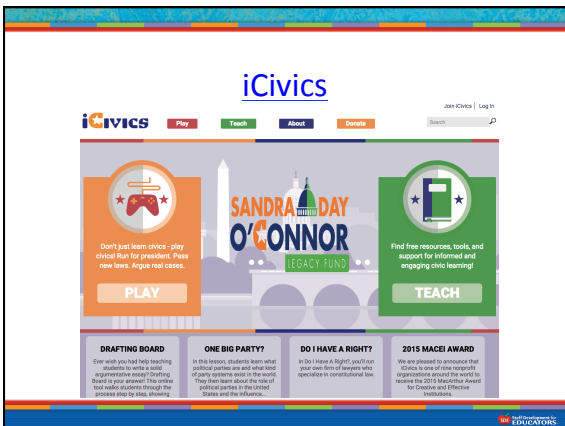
iCivics

Join iCivics | Log In

iCIVICS Play Teach About Donate Search

Don't just learn civics - play civics! Run for president. Pass new laws. Argue real cases.

PLAY

SANDRA DAY O'CONNOR LEGACY FUND

Find free resources, tools, and support for informed and engaging civic learning!

TEACH

DRAFTING BOARD
Ever wish you had help teaching students to write a solid argumentative essay? Drafting Board is your answer! This online tool walks students through the process step by step, showing

ONE BIG PARTY?
In this lesson, students learn what political parties are and what kind of party systems exist in the world. They then learn about the role of political parties in the United States and the influence...

DO I HAVE A RIGHT?
In Do I Have A Right?, you'll run your own firm of lawyers who specialize in constitutional law.

2015 MACEI AWARD
We are pleased to announce that iCivics is one of nine nonprofit organizations around the world to receive the 2015 MacArthur Award for Creative and Effective Institutions.

Staff Development for EDUCATORS